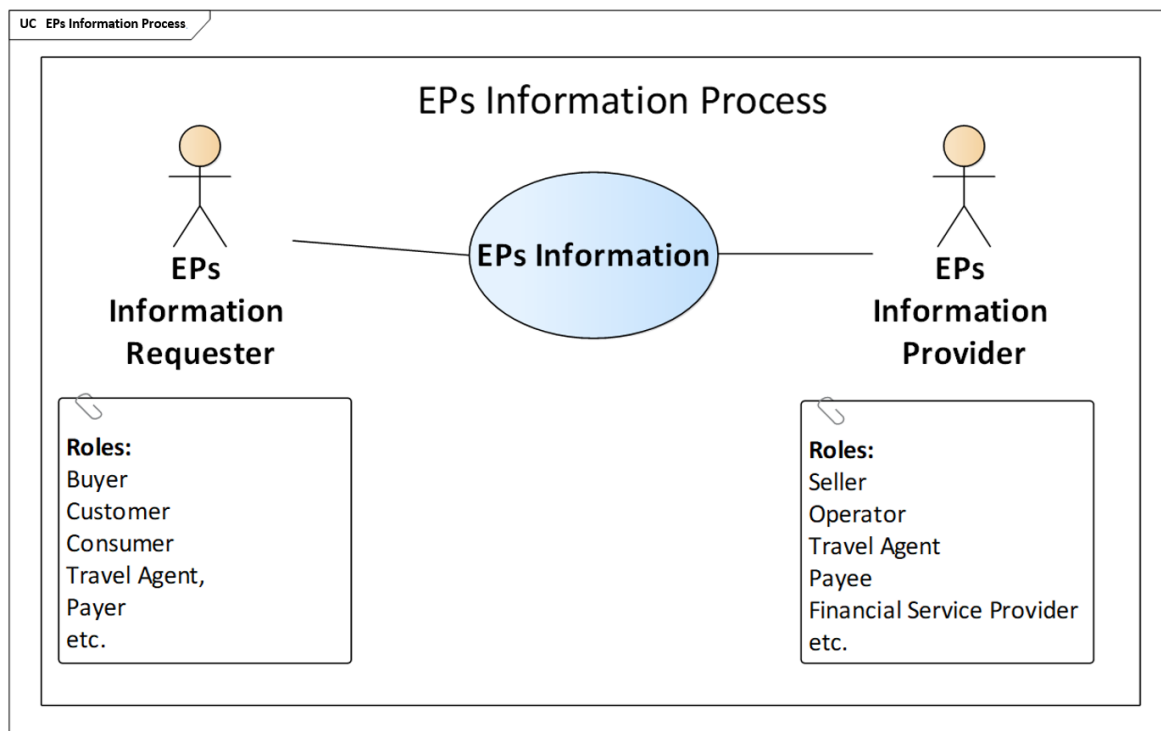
UC EPs Information Process

EPs Information Process

EPs Information

EPs Information Requester

EPs Information Provider

**Roles:**
Buyer
Customer
Consumer
Travel Agent,
Payer
etc.

**Roles:**
Seller
Operator
Travel Agent
Payee
Financial Service Provider
etc.